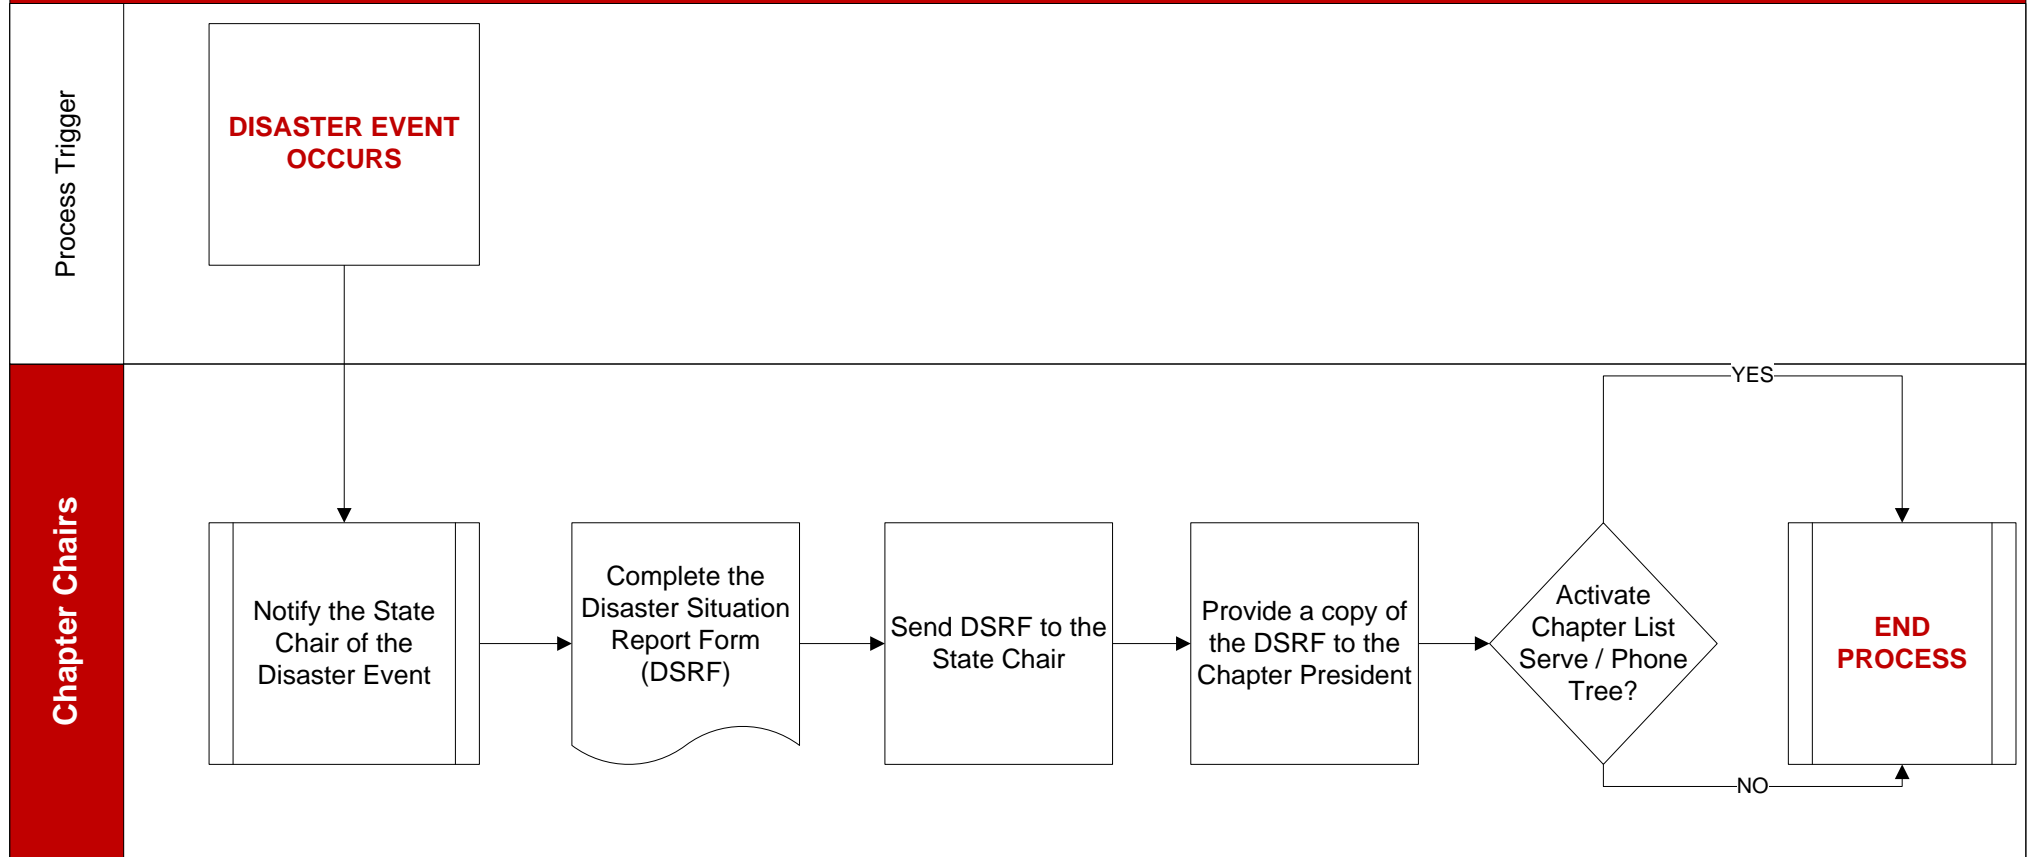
Process Trigger

DISASTER EVENT OCCURS

Chapter Chairs

Notify the State Chair of the Disaster Event

Complete the Disaster Situation Report Form (DSRF)

Send DSRF to the State Chair

Provide a copy of the DSRF to the Chapter President

Activate Chapter List Serve / Phone Tree?

YES

NO

END PROCESS